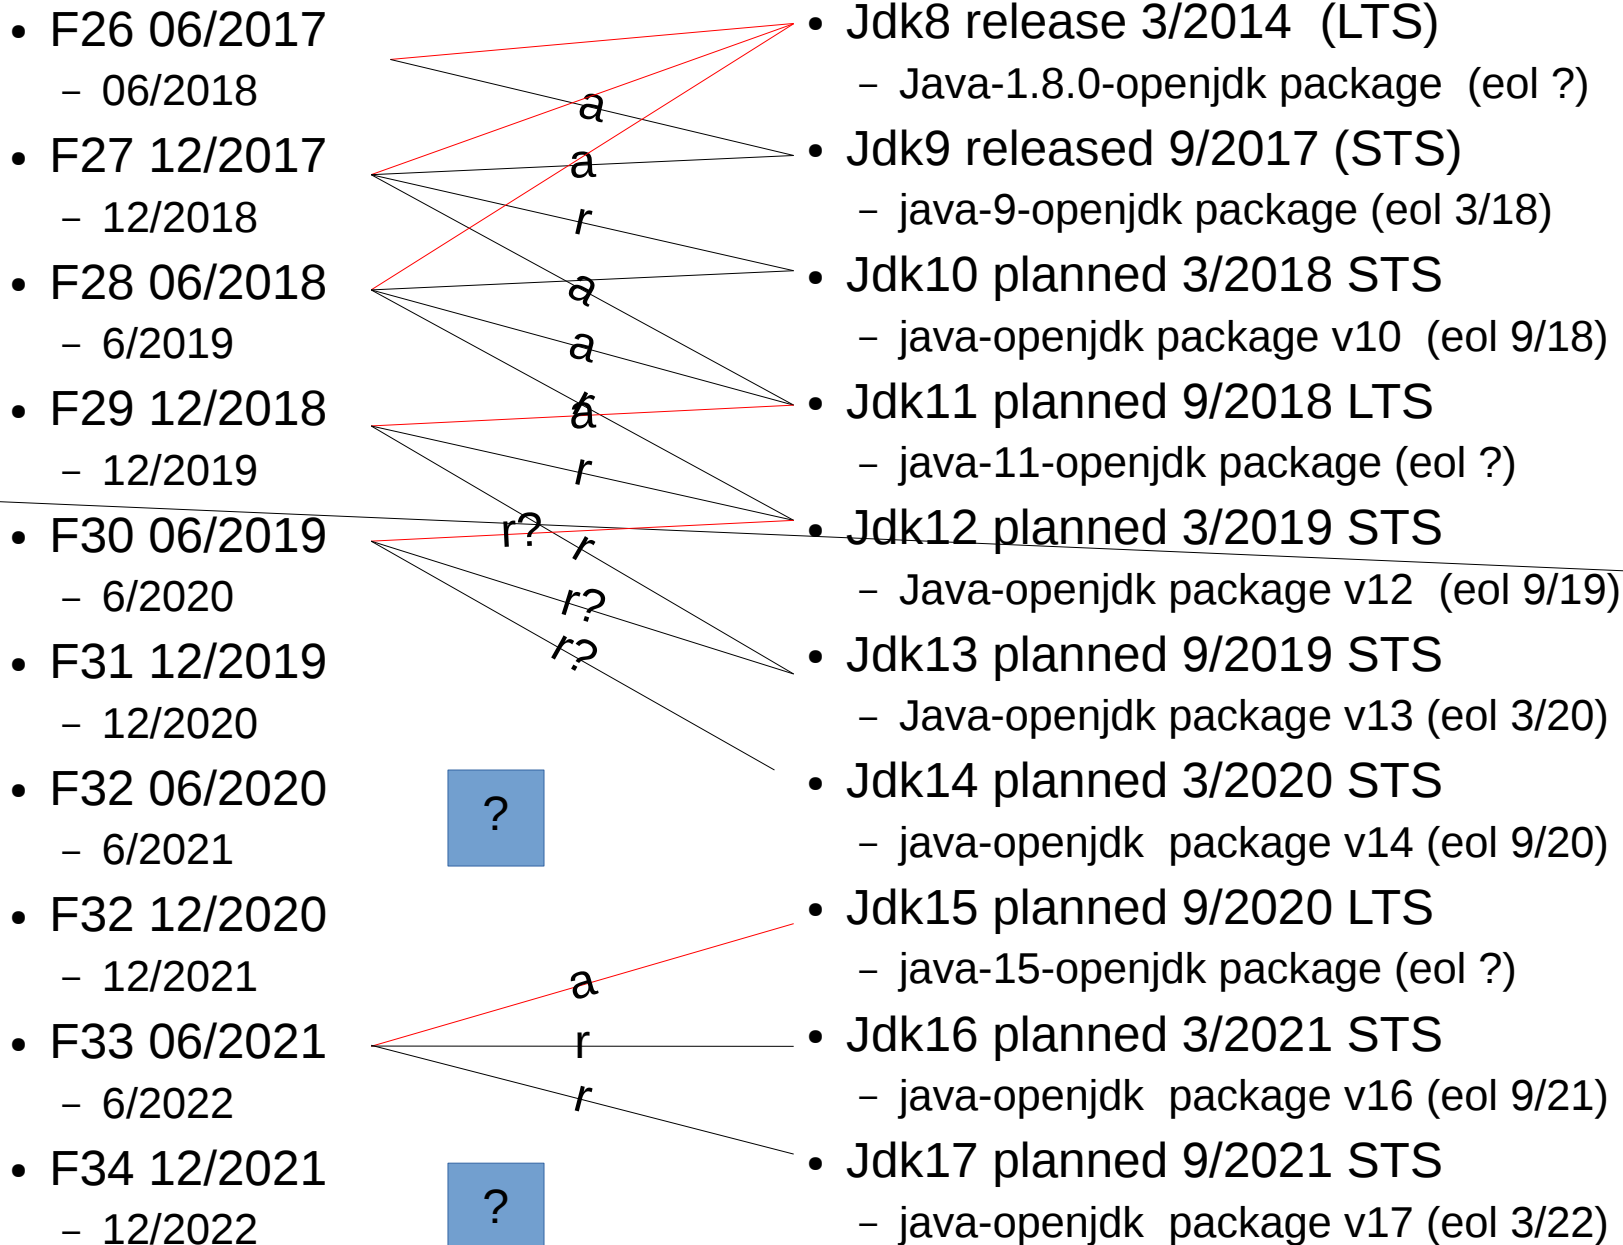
- F26 06/2017
  - 06/2018
- F27 12/2017
  - 12/2018
- F28 06/2018
  - 6/2019
- F29 12/2018
  - 12/2019
- F30 06/2019
  - 6/2020
- F31 12/2019
  - 12/2020
- F32 06/2020
  - 6/2021
- F32 12/2020
  - 12/2021
- F33 06/2021
  - 6/2022
- F34 12/2021
  - 12/2022

a
a
r
a
a
a
r
r?
r
r?
r?

?

a
r
r

?

- Jdk8 release 3/2014 (LTS)
  - Java-1.8.0-openjdk package (eol ?)
- Jdk9 released 9/2017 (STS)
  - java-9-openjdk package (eol 3/18)
- Jdk10 planned 3/2018 STS
  - java-openjdk package v10 (eol 9/18)
- Jdk11 planned 9/2018 LTS
  - java-11-openjdk package (eol ?)
- Jdk12 planned 3/2019 STS
  - Java-openjdk package v12 (eol 9/19)
- Jdk13 planned 9/2019 STS
  - Java-openjdk package v13 (eol 3/20)
- Jdk14 planned 3/2020 STS
  - java-openjdk package v14 (eol 9/20)
- Jdk15 planned 9/2020 LTS
  - java-15-openjdk package (eol ?)
- Jdk16 planned 3/2021 STS
  - java-openjdk package v16 (eol 9/21)
- Jdk17 planned 9/2021 STS
  - java-openjdk package v17 (eol 3/22)